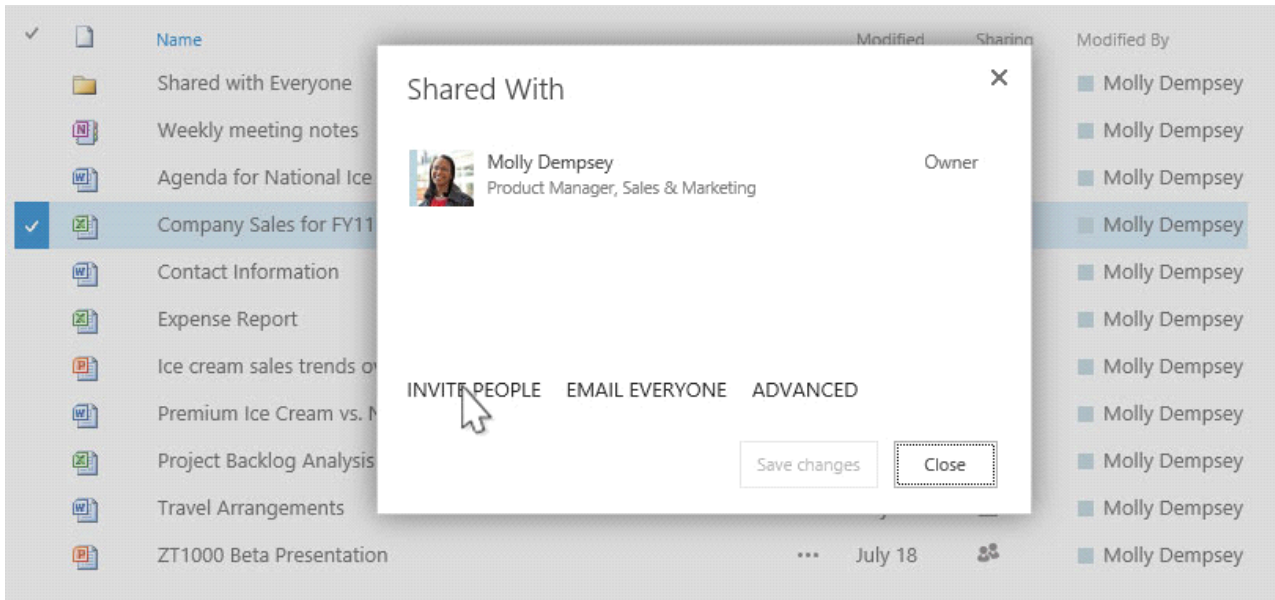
Name | Modified | Sharing | Modified By

Shared with Everyone | Molly Dempsey
Weekly meeting notes | Molly Dempsey
Agenda for National Ice | Molly Dempsey
Company Sales for FY11 | Molly Dempsey
Contact Information | Molly Dempsey
Expense Report | Molly Dempsey
Ice cream sales trends o | Molly Dempsey
Premium Ice Cream vs. N | Molly Dempsey
Project Backlog Analysis | Molly Dempsey
Travel Arrangements | Molly Dempsey
ZT1000 Beta Presentation ... July 18 | Molly Dempsey

Shared With
×

Molly Dempsey
Product Manager, Sales & Marketing
Owner

INVITE PEOPLE EMAIL EVERYONE ADVANCED

Save changes Close